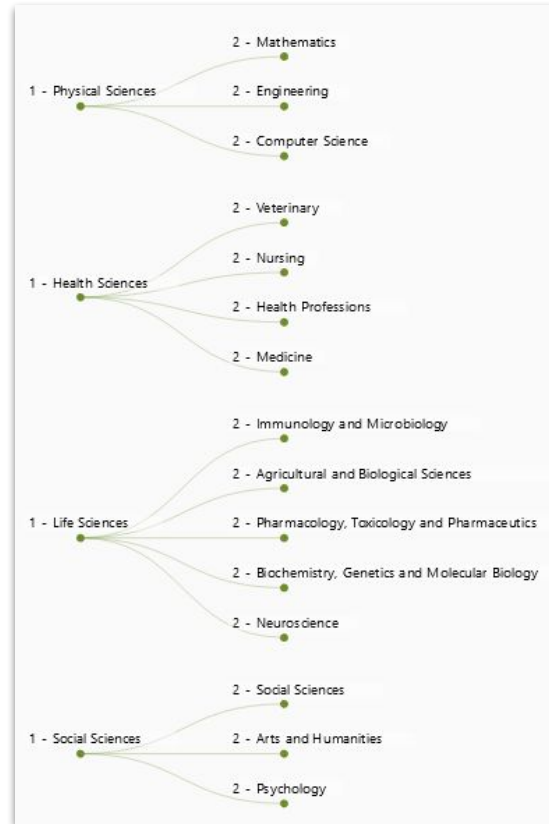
1 - Physical Sciences
2 - Mathematics
2 - Engineering
2 - Computer Science

1 - Health Sciences
2 - Veterinary
2 - Nursing
2 - Health Professions
2 - Medicine

1 - Life Sciences
2 - Immunology and Microbiology
2 - Agricultural and Biological Sciences
2 - Pharmacology, Toxicology and Pharmaceutics
2 - Biochemistry, Genetics and Molecular Biology
2 - Neuroscience

1 - Social Sciences
2 - Social Sciences
2 - Arts and Humanities
2 - Psychology